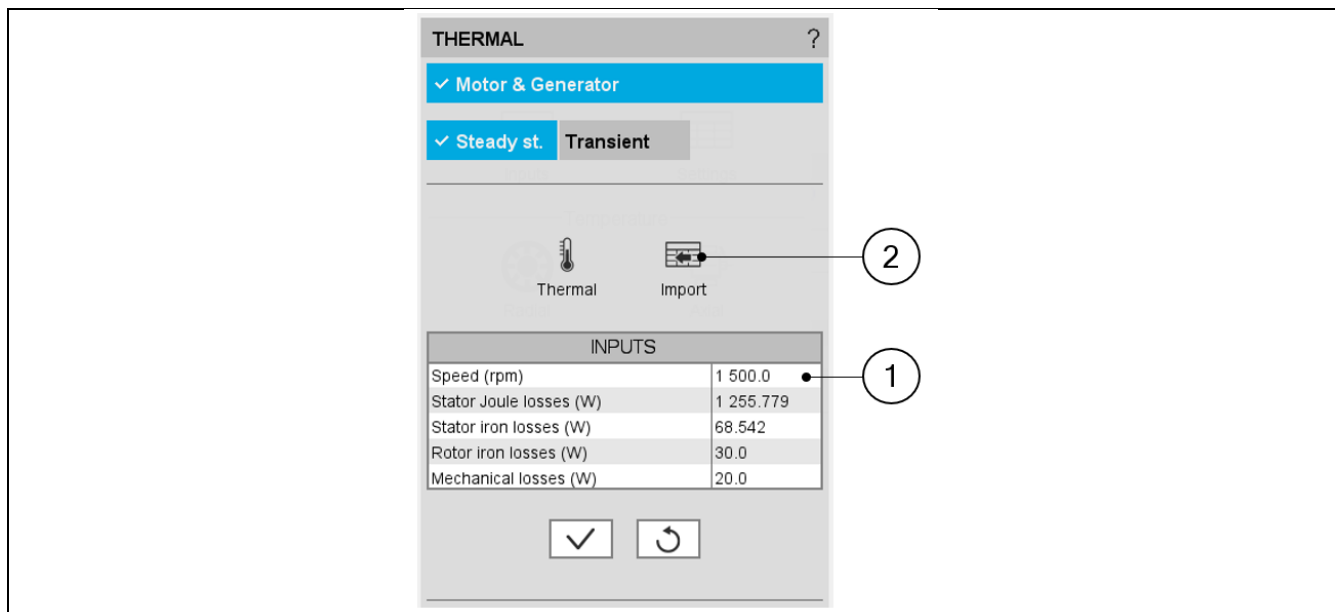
THERMAL ?

✓ Motor & Generator

✓ Steady st. Transient

Thermal Import

2

| INPUTS | |
|---|---|
| Speed (rpm) | 1 500.0 |
| Stator Joule losses (W) | 1 255.779 |
| Stator iron losses (W) | 68.542 |
| Rotor iron losses (W) | 30.0 |
| Mechanical losses (W) | 20.0 |

1